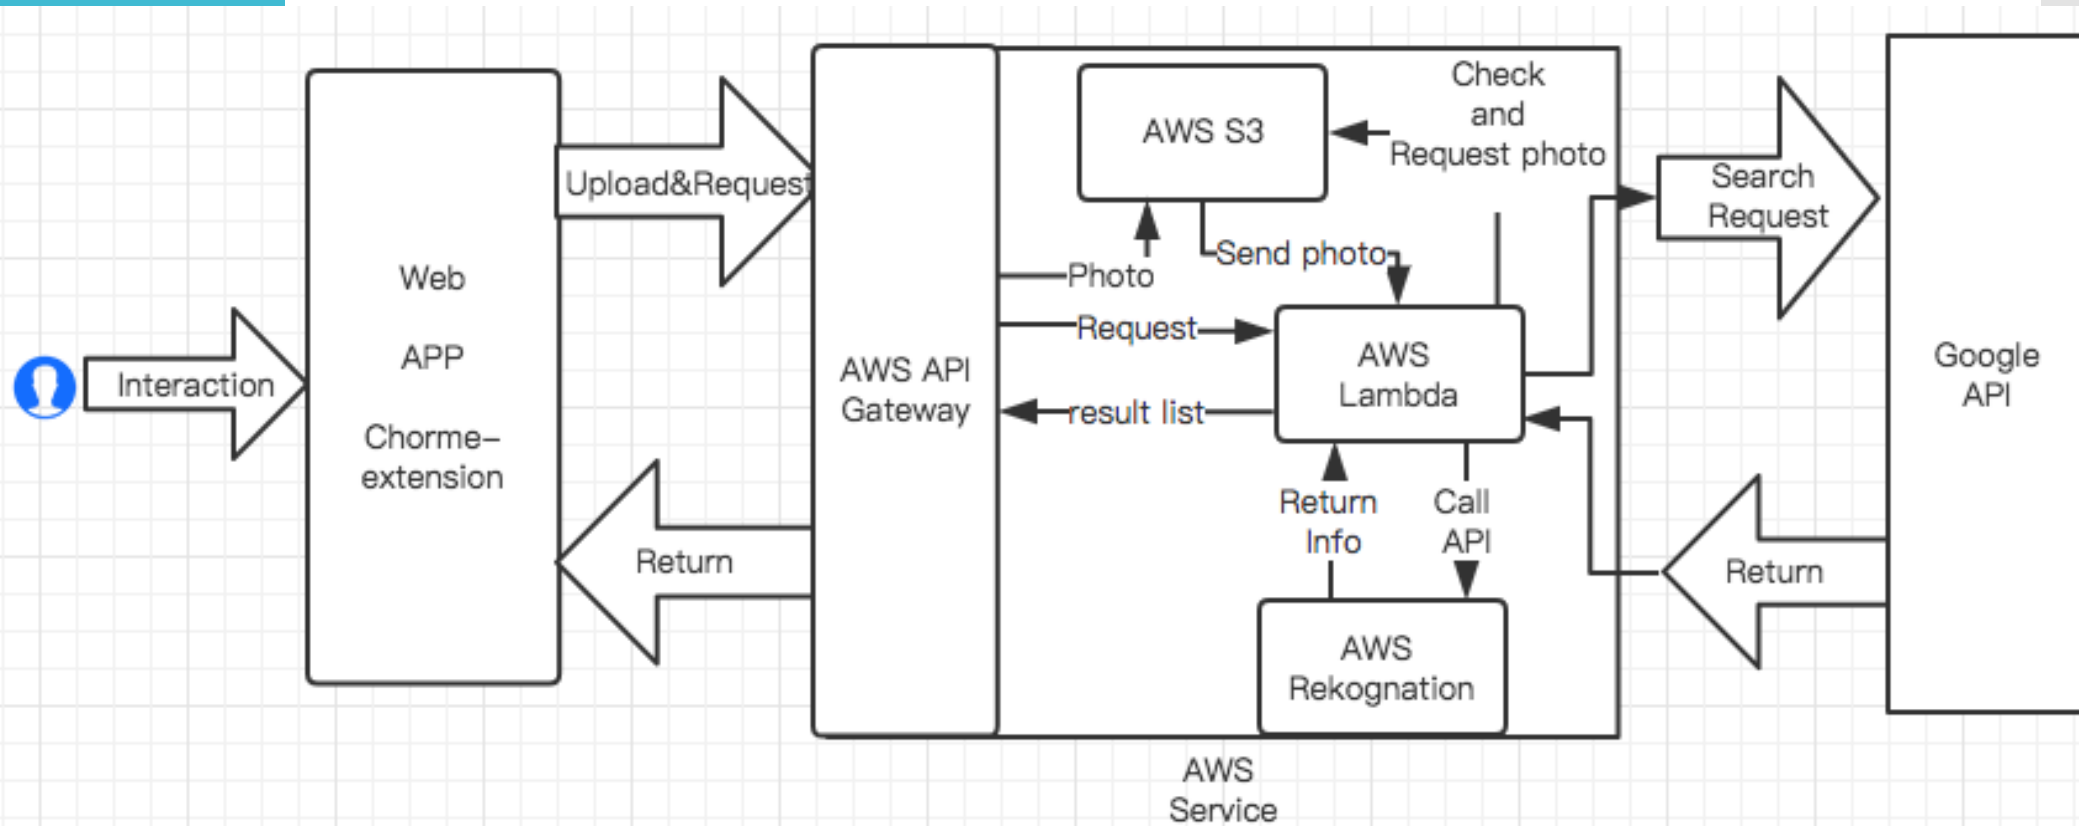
Interaction

Web

APP

Chorme-extension

Upload&Request

Return

AWS API Gateway

AWS S3

Check and Request photo

Photo

Send photo

Request

AWS Lambda

result list

Return Info

Call API

AWS Rekognation

AWS Service

Search Request

Return

Google API